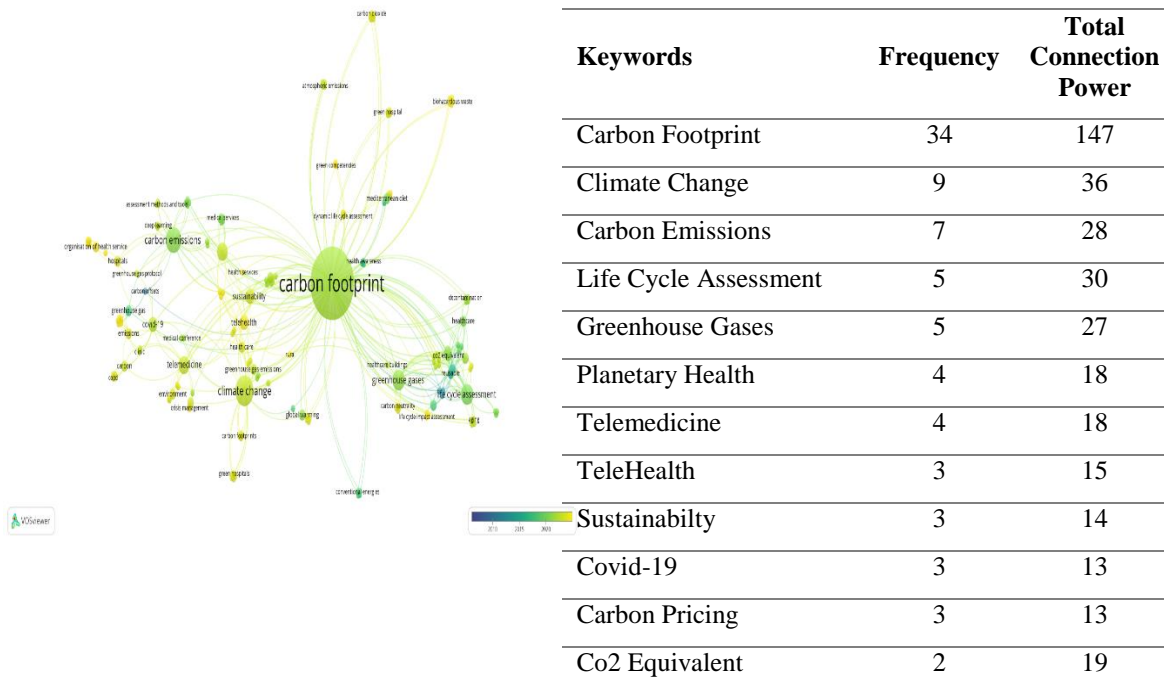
carbon dioxide

atmospheric emissions

green hospital

biohazardous waste

green competencies

mediterranean diet

dynamic life cycle assessment

assessment methods and tools

medical services

deep learning

carbon emissions

health awareness

organization of health service

hospitals

greenhouse gas protocol

health services

carbon footprint

decontamination

carbon offsets

sustainability

healthcare

greenhouse gas

covid-19

telehealth

medical conference

emissions

health care

co2 equivalent

clinic

nurse

healthcare buildings

surgeon

telemedicine

greenhouse gas emissions

covid

greenhouse gases

life cycle assessment

environment

climate change

carbon neutrality

crisis management

global warming

life cycle impact assessment

carbon footprints

green hospitals

conventional energies

VOSviewer

2010 2015 2020

| Keywords | Frequency | Total Connection Power |
|---|---|---|
| Carbon Footprint | 34 | 147 |
| Climate Change | 9 | 36 |
| Carbon Emissions | 7 | 28 |
| Life Cycle Assessment | 5 | 30 |
| Greenhouse Gases | 5 | 27 |
| Planetary Health | 4 | 18 |
| Telemedicine | 4 | 18 |
| TeleHealth | 3 | 15 |
| Sustainabilty | 3 | 14 |
| Covid-19 | 3 | 13 |
| Carbon Pricing | 3 | 13 |
| Co2 Equivalent | 2 | 19 |